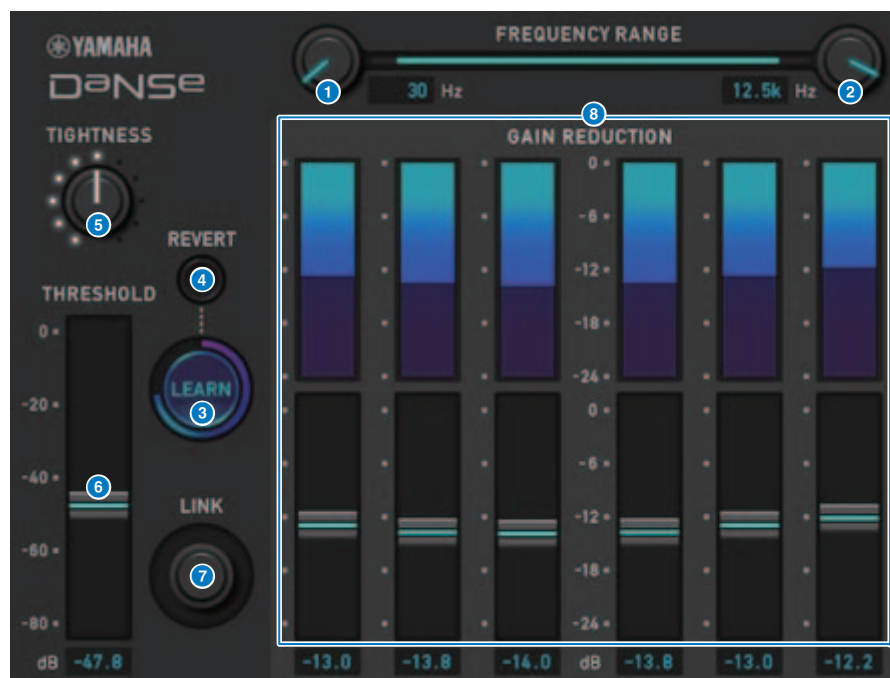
YAMAHA
DaNSe

FREQUENCY RANGE
1
30 Hz
12.5k Hz
2

TIGHTNESS
5

REVERT
4

LEARN
3

THRESHOLD
0
-20
-40
-60
-80
6
dB -47.8

LINK
7

8
GAIN REDUCTION
0
-6
-12
-18
-24
0
-6
-12
-18
-24

-13.0
-13.8
-14.0
dB
-13.8
-13.0
-12.2